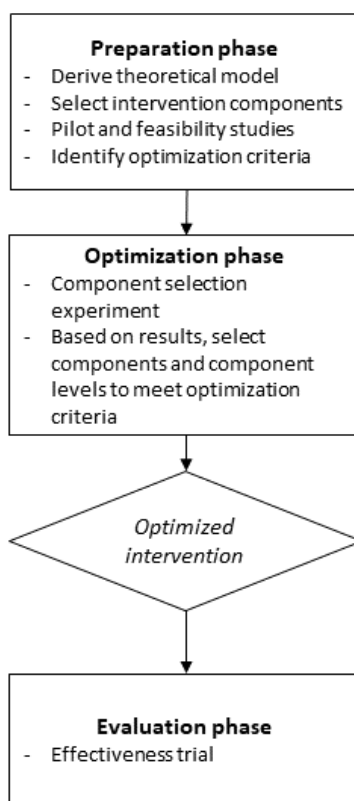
Preparation phase
- Derive theoretical model
- Select intervention components
- Pilot and feasibility studies
- Identify optimization criteria

Optimization phase
- Component selection experiment
- Based on results, select components and component levels to meet optimization criteria

Optimized intervention

Evaluation phase
- Effectiveness trial